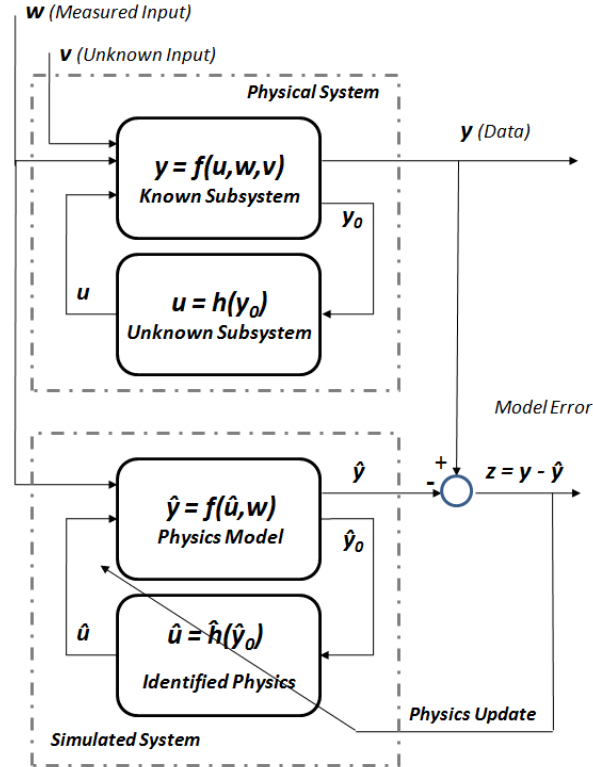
**w** (Measured Input)

**v** (Unknown Input)

Physical System

$y = f(u,w,v)$
Known Subsystem

**y** (Data)

$y_0$

u

$u = h(y_0)$
Unknown Subsystem

Model Error

$\hat{y}$

+

-

$z = y - \hat{y}$

$\hat{y} = f(\hat{u},w)$
Physics Model

$\hat{y}_0$

$\hat{u}$

$\hat{u} = \hat{h}(\hat{y}_0)$
Identified Physics

Physics Update

Simulated System